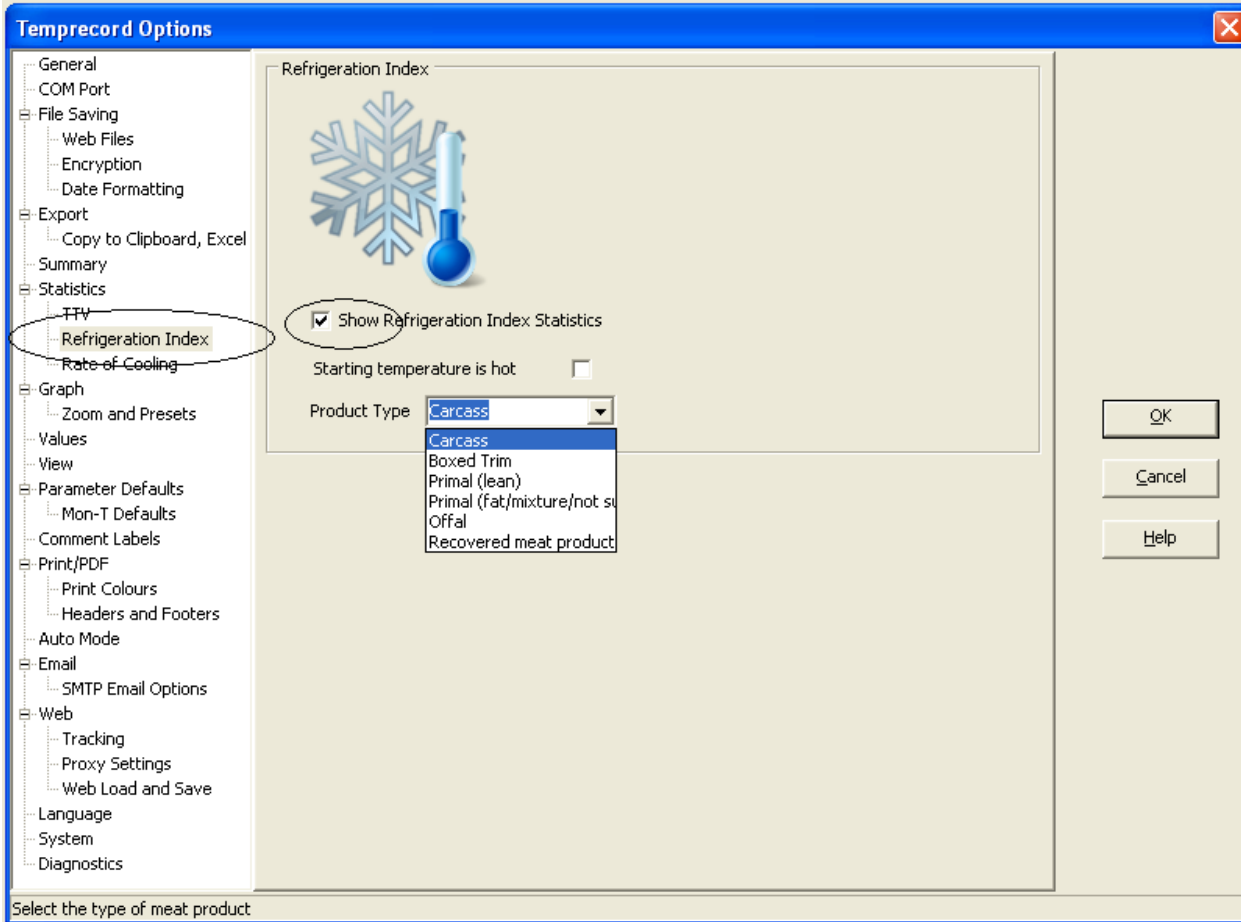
Temprecord Options

General
COM Port
File Saving
Web Files
Encryption
Date Formatting
Export
Copy to Clipboard, Excel
Summary
Statistics
TTV
Refrigeration Index
Rate of Cooling
Graph
Zoom and Presets
Values
View
Parameter Defaults
Mon-T Defaults
Comment Labels
Print/PDF
Print Colours
Headers and Footers
Auto Mode
Email
SMTP Email Options
Web
Tracking
Proxy Settings
Web Load and Save
Language
System
Diagnostics

Refrigeration Index

Show Refrigeration Index Statistics

Starting temperature is hot

Product Type Carcass

Carcass
Boxed Trim
Primal (lean)
Primal (fat/mixture/not s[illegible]
Offal
Recovered meat product

OK
Cancel
Help

Select the type of meat product